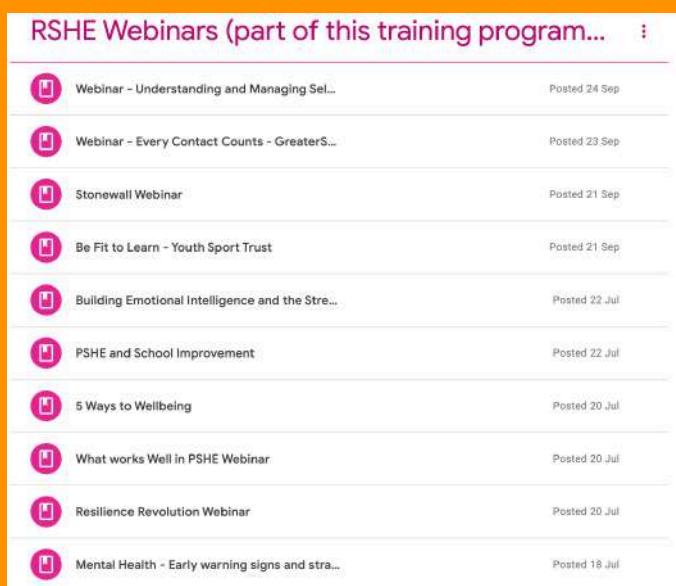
RSHE Webinars (part of this training program...

| | |
|---|---|
| Webinar - Understanding and Managing Sel... | Posted 24 Sep |
| Webinar - Every Contact Counts - GreaterS... | Posted 23 Sep |
| Stonewall Webinar | Posted 21 Sep |
| Be Fit to Learn - Youth Sport Trust | Posted 21 Sep |
| Building Emotional Intelligence and the Stre... | Posted 22 Jul |
| PSHE and School Improvement | Posted 22 Jul |
| 5 Ways to Wellbeing | Posted 20 Jul |
| What works Well in PSHE Webinar | Posted 20 Jul |
| Resilience Revolution Webinar | Posted 20 Jul |
| Mental Health - Early warning signs and stra... | Posted 18 Jul |